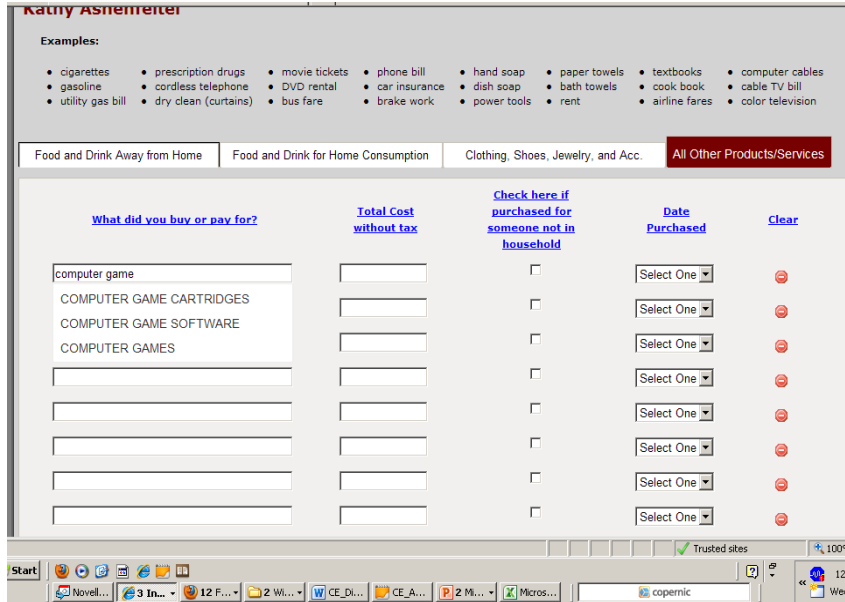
Kathy Ashenfelter

Examples:

- cigarettes
- gasoline
- utility gas bill
- prescription drugs
- cordless telephone
- dry clean (curtains)
- movie tickets
- DVD rental
- bus fare
- phone bill
- car insurance
- brake work
- hand soap
- dish soap
- power tools
- paper towels
- bath towels
- rent
- textbooks
- cook book
- airline fares
- computer cables
- cable TV bill
- color television

Food and Drink Away from Home | Food and Drink for Home Consumption | Clothing, Shoes, Jewelry, and Acc. | All Other Products/Services

| What did you buy or pay for? | Total Cost without tax | Check here if purchased for someone not in household | Date Purchased | Clear |
|---|---|---|---|---|
| computer game | | | Select One | |
| | | | Select One | |
| | | | Select One | |
| | | | Select One | |
| | | | Select One | |
| | | | Select One | |
| | | | Select One | |
| | | | Select One | |

COMPUTER GAME CARTRIDGES
COMPUTER GAME SOFTWARE
COMPUTER GAMES

Trusted sites
100%

Start | Novell... | 3 In... | 12 F... | 2 Wi... | CE_Di... | CE_A... | 2 Mi... | Micros... | copernic
12
Wed